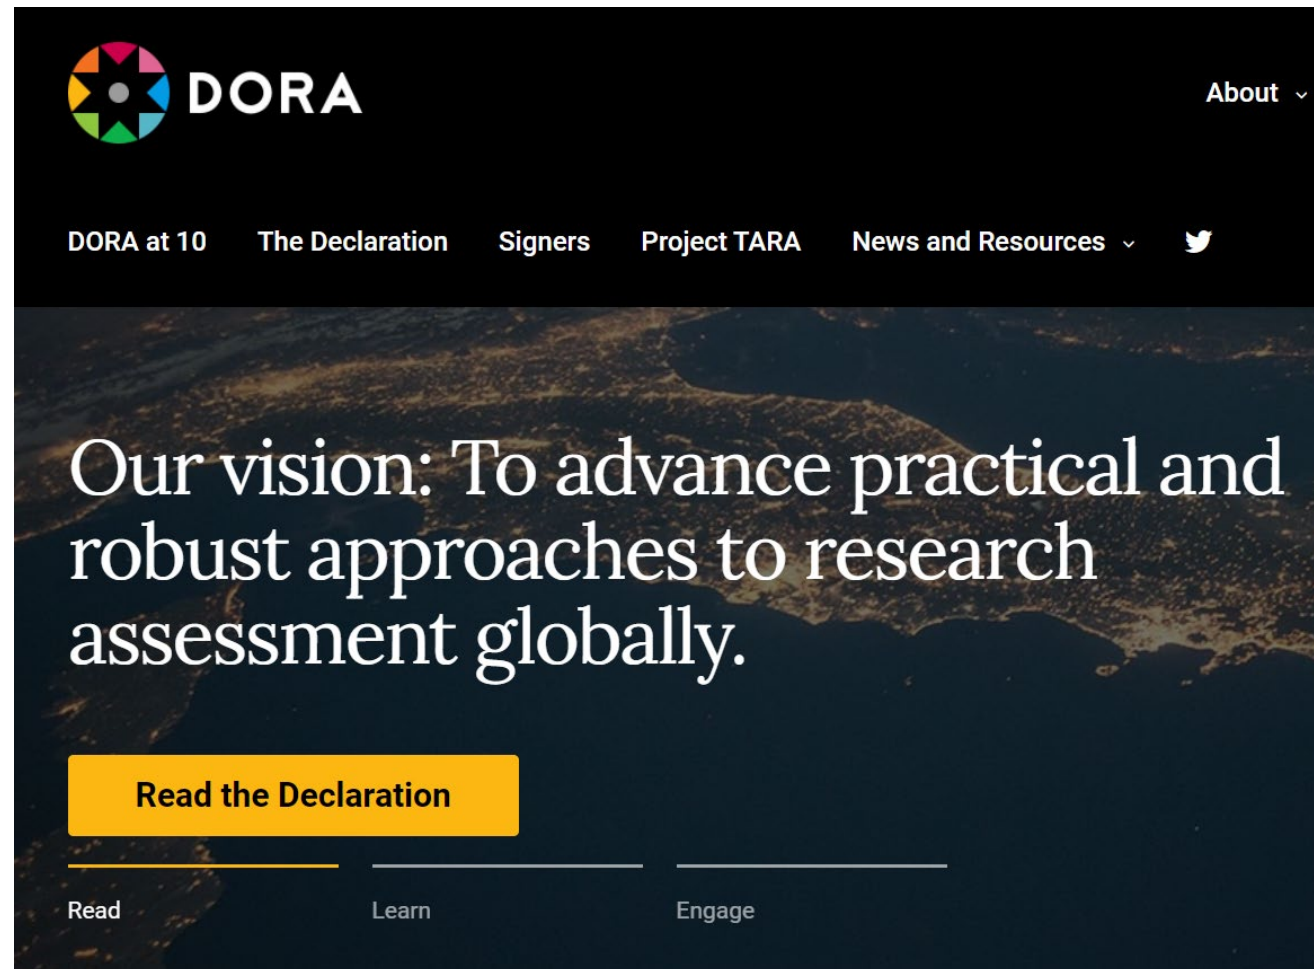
DORA

About

DORA at 10 The Declaration Signers Project TARA News and Resources

Our vision: To advance practical and robust approaches to research assessment globally.

Read the Declaration

Read Learn Engage